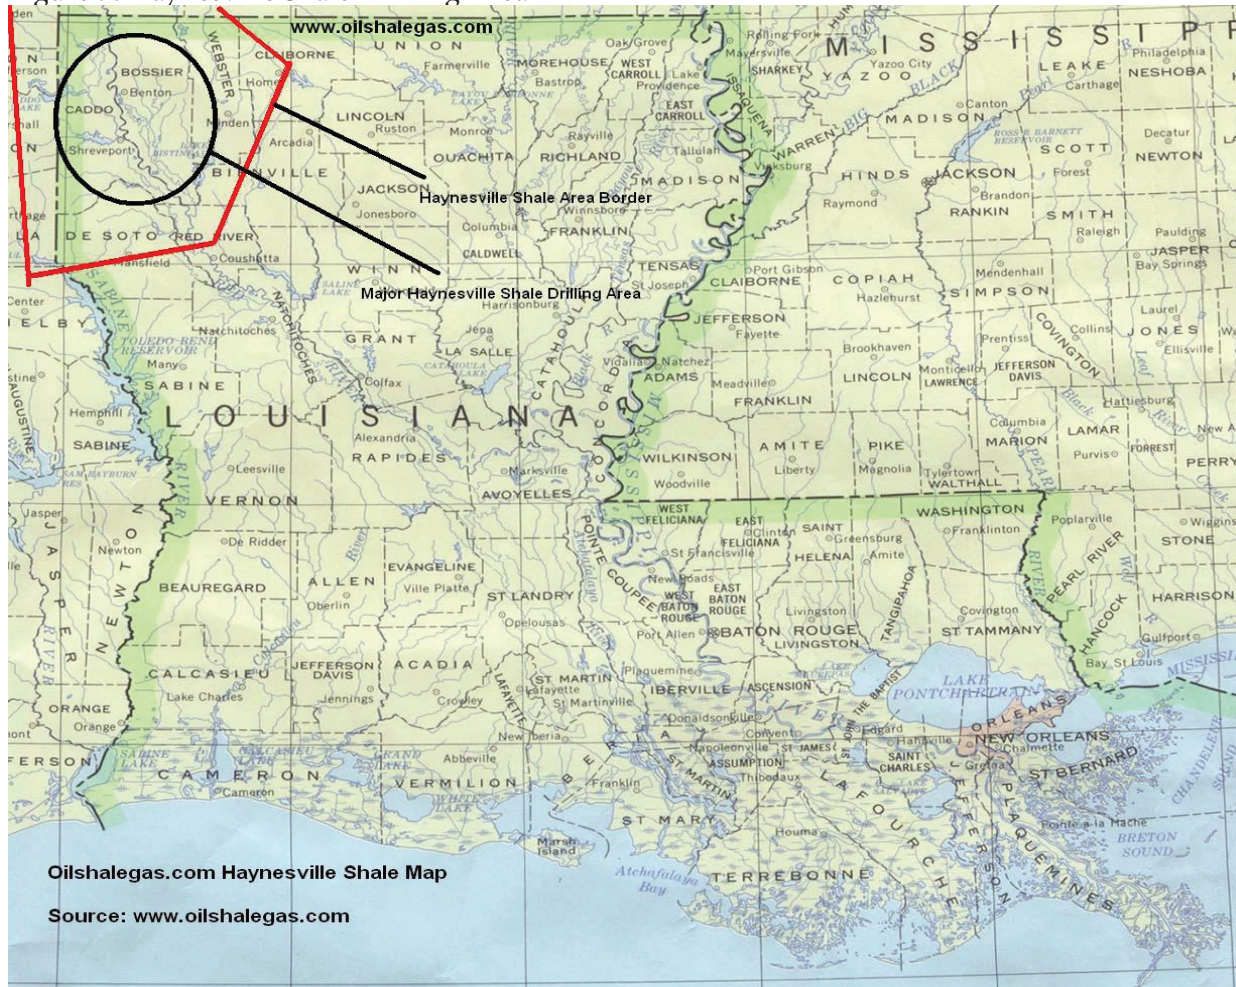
www.oilshalegas.com

Haynesville Shale Area Border

Major Haynesville Shale Drilling Area

BOSSIER
Benton
CADDO
Shreveport
CLAIBORNE
UNION
WEBSTER
Homer
Minden
LINCOLN
Ruston
Monroe
MOREHOUSE
Bastrop
WEST CARROLL
EAST CARROLL
Oak Grove
Lake Providence
Arcadia
BIENVILLE
OUACHITA
RICHLAND
Rayville
Tallulah
JACKSON
Jonesboro
MADISON
Winnsboro
FRANKLIN
Columbia
CALDWELL
DE SOTO
RED RIVER
Mansfield
Coushatta
WINN
TENSAS
St Joseph
Harrisonburg
Natchitoches
NATCHITOCHES
GRANT
Jena
LA SALLE
CATAHOULA
CONCORDIA
Vidalia
Many
SABINE
Colfax
LOUISIANA
Hemphill
SABINE
Alexandria
RAPIDES
Marksville
AVOYELLES
Leesville
VERNON
Jasper
Newton
JASPER
NEWTON
De Ridder
BEAUREGARD
ALLEN
Oberlin
EVANGELINE
Ville Platte
ST LANDRY
Opelousas
POINTE COUPEE
New Roads
WEST BATON ROUGE
EAST BATON ROUGE
Port Allen
BATON ROUGE
LIVINGSTON
Livingston
CALCASIEU
Lake Charles
JEFFERSON DAVIS
Jennings
ACADIA
Crowley
LAFAYETTE
ST MARTIN
Lafayette
St Martinville
IBERVILLE
Plaquemine
Donaldsonville
ASCENSION
ASSUMPTION
ST JAMES
ST JOHN THE BAPTIST
ST CHARLES
ORANGE
Orange
CAMERON
Cameron
VERMILION
Abbeville
IBERIA
New Iberia
ST MARY
Franklin
Marsh Island
Atchafalaya Bay
TERREBONNE
Houma
LAFOURCHE
Thibodaux
JEFFERSON
Gretna
ORLEANS
NEW ORLEANS
Chalmette
ST BERNARD
PLAQUEMINES
Pointe a la Hache
BRETON SOUND
CHANDELEUR SOUND
LAKE PONTCHARTRAIN
TANGIPAHOA
Amite
ST TAMMANY
Covington
WASHINGTON
Franklinton
WEST FELICIANA
EAST FELICIANA
St Francisville
Clinton
ST HELENA
Greensburg
WILKINSON
Woodville
AMITE
Liberty
PIKE
Magnolia
WALTHALL
Tylertown
MARION
Columbia
LAMAR
Purvis
FORREST
Hattiesburg
PERRY
PEARL RIVER
Poplarville
STONE
Wiggins
HANCOCK
Bay St Louis
HARRISON
Gulfport
ADAMS
Natchez
FRANKLIN
Meadville
LINCOLN
Brookhaven
Monticello
LAWRENCE
JEFFERSON DAVIS
Prentiss
COVINGTON
Collins
JONES
Ellisville
Laurel
JEFFERSON
Fayette
CLAIBORNE
Port Gibson
COPIAH
Hazlehurst
SIMPSON
Mendenhall
SMITH
Raleigh
JASPER
Bay Springs
Paulding
RANKIN
Brandon
HINDS
Raymond
JACKSON
WARREN
Vicksburg
ISSAQUENA
Mayersville
SHARKEY
Rolling Fork
YAZOO
Yazoo City
MADISON
Canton
SCOTT
Forest
LEAKE
Carthage
NESHOBA
Philadelphia
NEWTON
Decatur
MISSISSIPPI
TOLEDO BEND RESERVOIR
SABINE LAKE
CALCASIEU LAKE
GRAND LAKE
WHITE LAKE

Oilshalegas.com Haynesville Shale Map

Source: www.oilshalegas.com